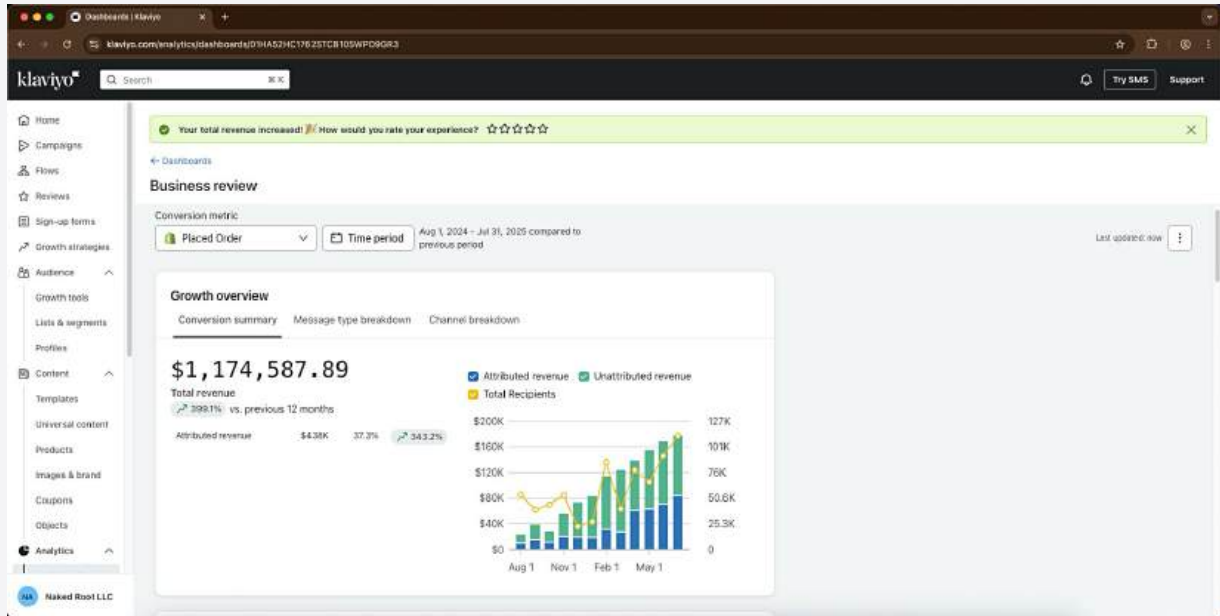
Dashboards | Klaviyo

klaviyo.com/analytics/dashboards/01HA52HC1762STCB10SWPD9GR3

klaviyo

Search ⌘K

Try SMS Support

Home
Campaigns
Flows
Reviews
Sign-up forms
Growth strategies
Audience
Growth tools
Lists & segments
Profiles
Content
Templates
Universal content
Products
Images & brand
Coupons
Objects
Analytics

NA Naked Root LLC

Your total revenue increased! How would you rate your experience? ☆☆☆☆☆

← Dashboards

Business review

Conversion metric

Placed Order

Time period

Aug 1, 2024 - Jul 31, 2025 compared to previous period

Last updated: now

Growth overview

Conversion summary Message type breakdown Channel breakdown

$1,174,587.89

Total revenue

399.1% vs. previous 12 months

Attributed revenue $438K 37.3% 343.2%

Attributed revenue Unattributed revenue

Total Recipients

$200K
$160K
$120K
$80K
$40K
$0

127K
101K
76K
50.6K
25.3K
0

Aug 1 Nov 1 Feb 1 May 1